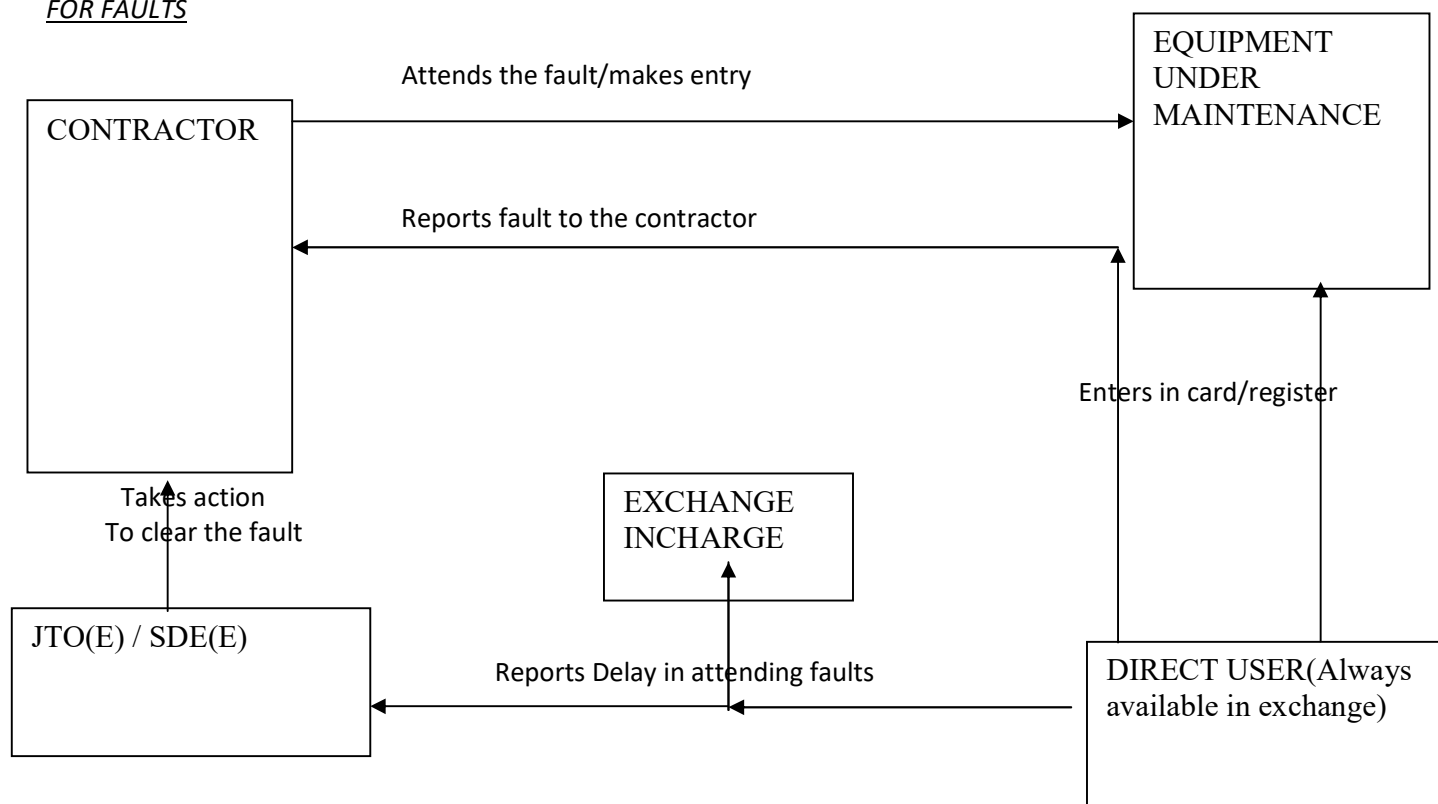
FOR FAULTS

EQUIPMENT UNDER MAINTENANCE

Attends the fault/makes entry

CONTRACTOR

Reports fault to the contractor

Enters in card/register

Takes action To clear the fault

EXCHANGE INCHARGE

JTO(E) / SDE(E)

Reports Delay in attending faults

DIRECT USER(Always available in exchange)